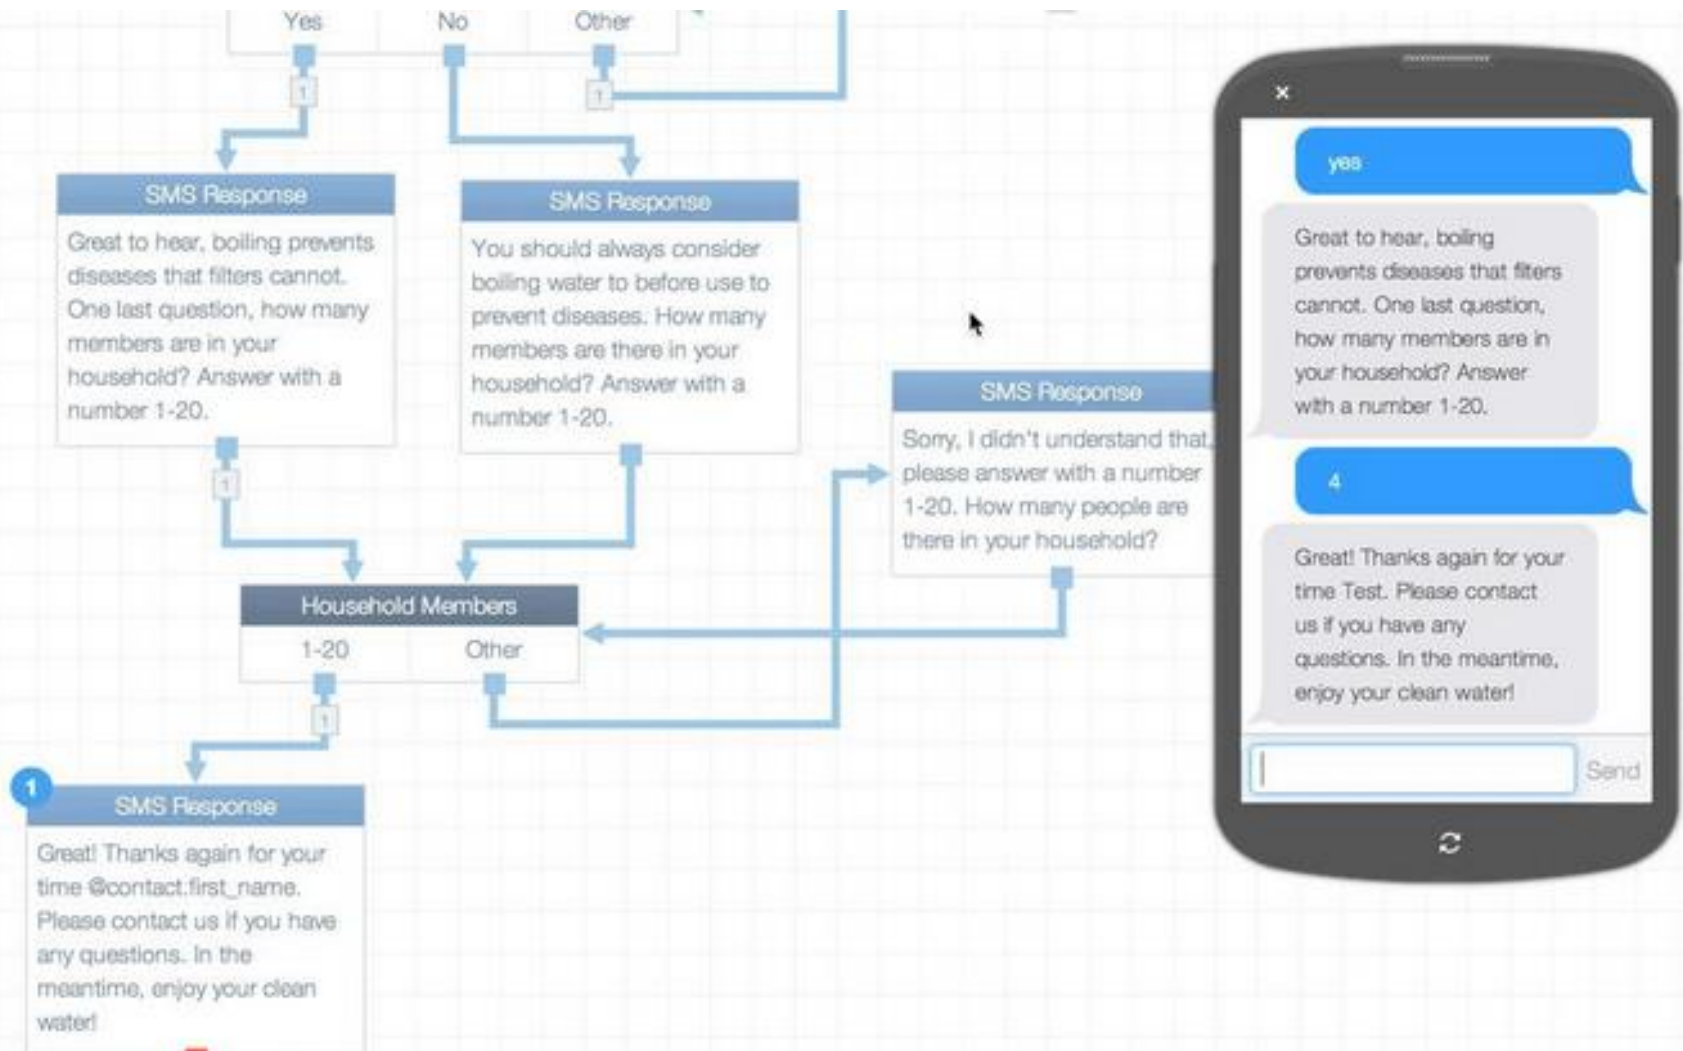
Yes No Other

1

1

SMS Response

Great to hear, boiling prevents diseases that filters cannot. One last question, how many members are in your household? Answer with a number 1-20.

SMS Response

You should always consider boiling water to before use to prevent diseases. How many members are there in your household? Answer with a number 1-20.

1

SMS Response

Sorry, I didn't understand that, please answer with a number 1-20. How many people are there in your household?

Household Members

1-20 Other

1

1

SMS Response

Great! Thanks again for your time @contact.first_name. Please contact us if you have any questions. In the meantime, enjoy your clean water!

×

yes

Great to hear, boiling prevents diseases that filters cannot. One last question, how many members are in your household? Answer with a number 1-20.

4

Great! Thanks again for your time Test. Please contact us if you have any questions. In the meantime, enjoy your clean water!

Send